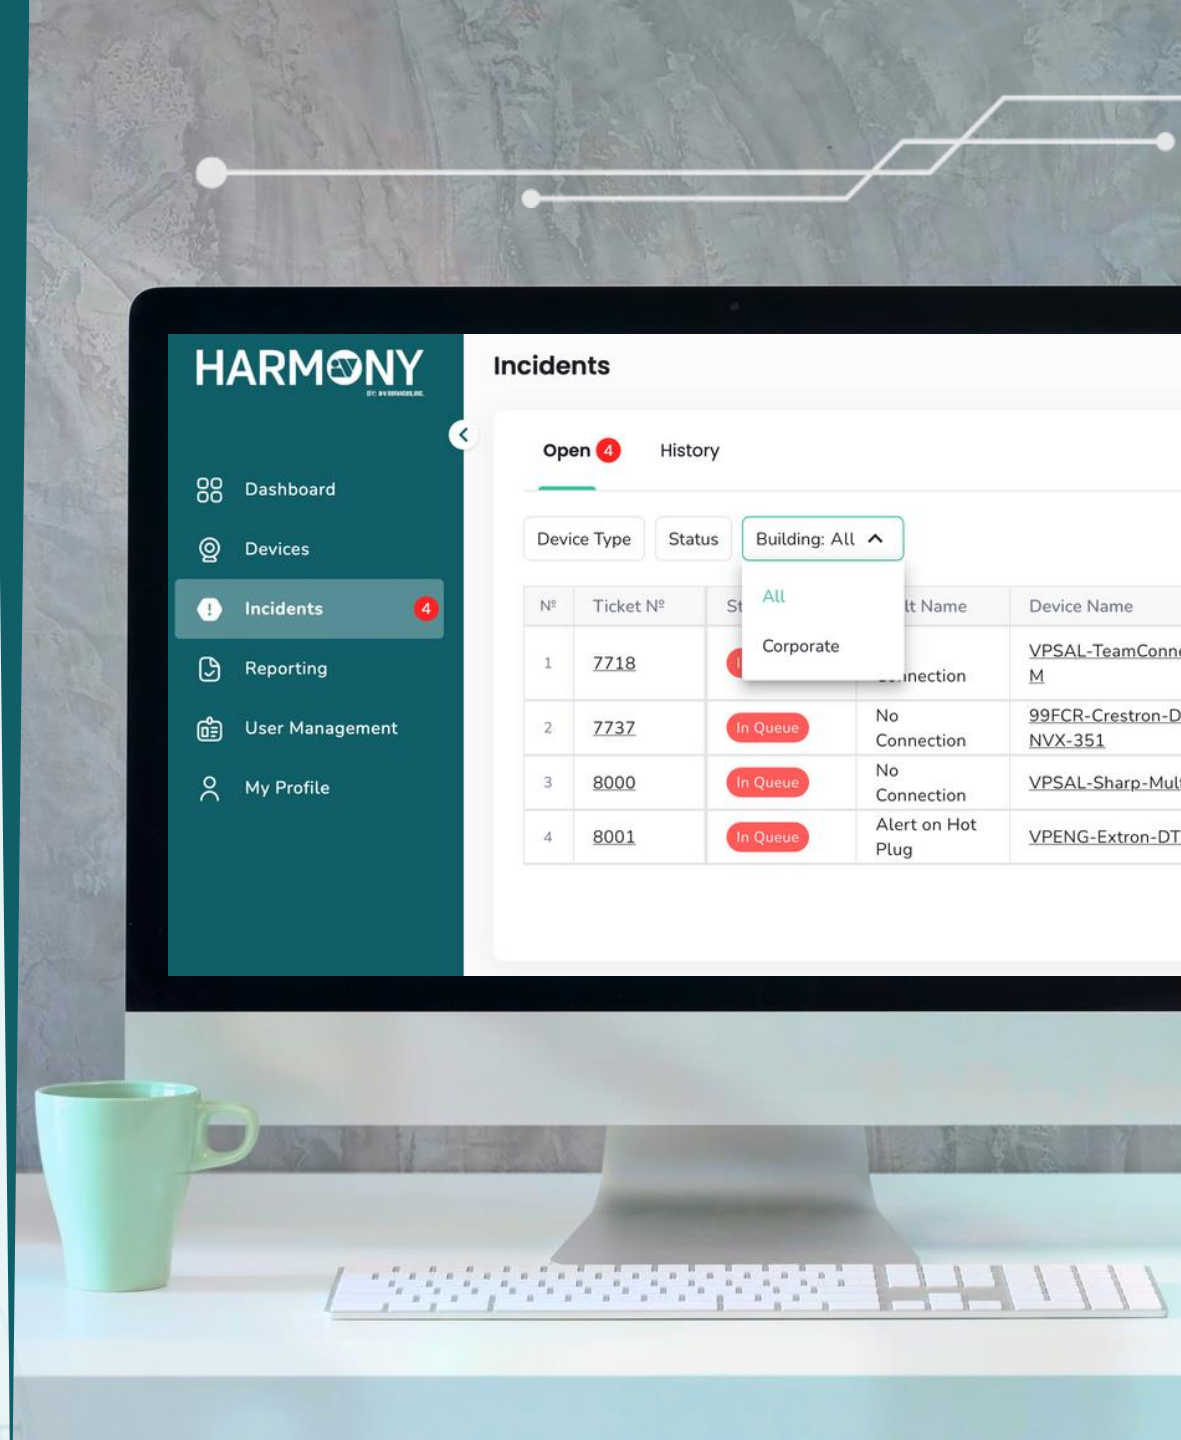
HARMONY
BY: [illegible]

Dashboard
Devices
Incidents 4
Reporting
User Management
My Profile

Incidents

Open 4 History

Device Type Status Building: All

All
Corporate

| Nº | Ticket Nº | St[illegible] | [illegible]lt Name | Device Name |
|---|---|---|---|---|
| 1 | 7718 | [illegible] | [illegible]nection | VPSAL-TeamConn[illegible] M |
| 2 | 7737 | In Queue | No Connection | 99FCR-Crestron-D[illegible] NVX-351 |
| 3 | 8000 | In Queue | No Connection | VPSAL-Sharp-Mul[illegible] |
| 4 | 8001 | In Queue | Alert on Hot Plug | VPENG-Extron-DT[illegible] |